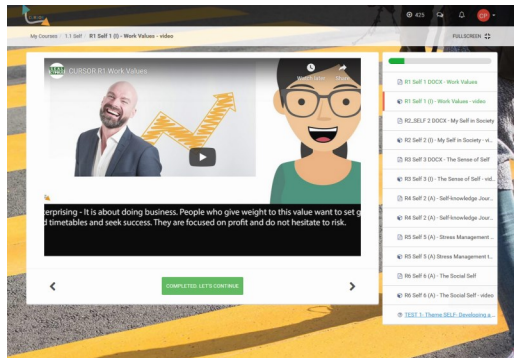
425

CP

My Courses / 1.1 Self / R1 Self 1 (I) - Work Values - video

FULLSCREEN

CURSOR R1 Work Values

Watch later

Share

nterprising - It is about doing business. People who give weight to this value want to set g
d timetables and seek success. They are focused on profit and do not hesitate to risk.

COMPLETED, LET'S CONTINUE

R1 Self 1 DOCX - Work Values

R1 Self 1 (I) - Work Values - video

R2_SELF 2 DOCX - My Self in Society

R2 Self 2 (I) - My Self in Society - vi...

R3 Self 3 DOCX - The Sense of Self

R3 Self 3 (I) - The Sense of Self - vid...

R4 Self 2 (A) - Self-knowledge Jour...

R4 Self 2 (A) - Self-knowledge Jour...

R5 Self 5 (A) - Stress Management ...

R5 Self 5 (A) Stress Management t...

R6 Self 6 (A) - The Social Self

R6 Self 6 (A) - The Social Self - video

TEST 1- Theme SELF- Developing a...